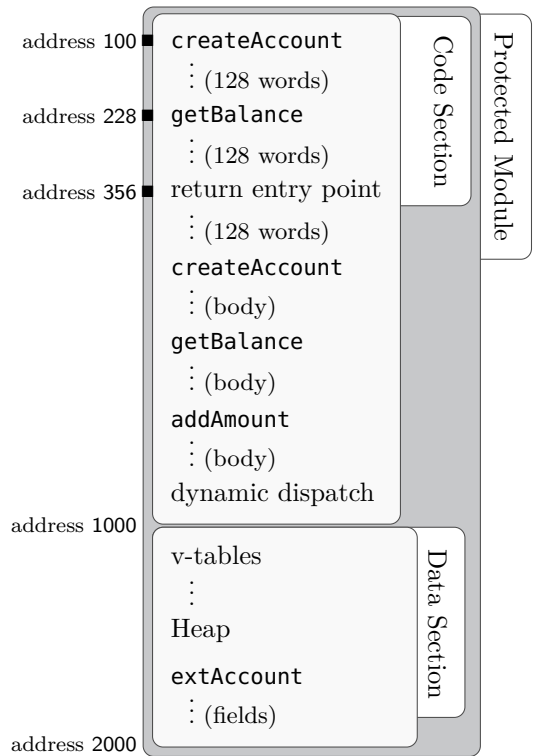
address 100
address 228
address 356
address 1000
address 2000

createAccount
⋮ (128 words)
getBalance
⋮ (128 words)
return entry point
⋮ (128 words)
createAccount
⋮ (body)
getBalance
⋮ (body)
addAmount
⋮ (body)
dynamic dispatch

Code Section

Protected Module

v-tables
⋮
Heap
extAccount
⋮ (fields)

Data Section